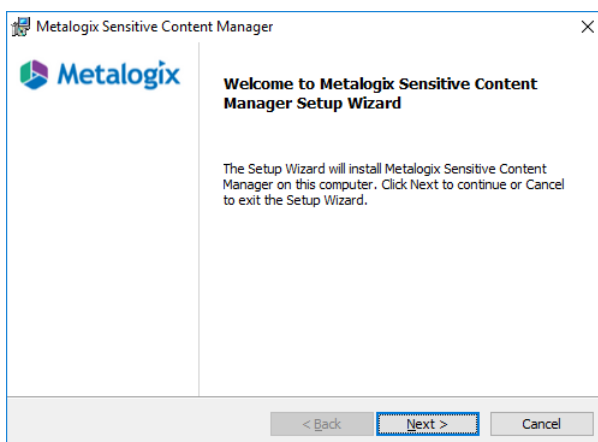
Metalogix Sensitive Content Manager

×

Metalogix

Welcome to Metalogix Sensitive Content Manager Setup Wizard

The Setup Wizard will install Metalogix Sensitive Content Manager on this computer. Click Next to continue or Cancel to exit the Setup Wizard.

< Back

Next >

Cancel